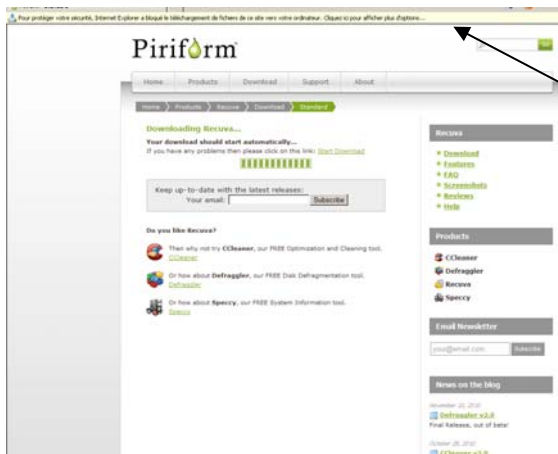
Pour protéger votre sécurité, Internet Explorer a bloqué le téléchargement de fichiers de ce site vers votre ordinateur. Cliquez ici pour afficher plus d'options...

Piriform

Go

Home | Products | Download | Support | About

Home > Products > Recuva > Download > Standard

Downloading Recuva...

Your download should start automatically...
If you have any problems then please click on this link: Start Download

Keep up-to-date with the latest releases:
Your email: Subscribe

Do you like Recuva?

Then why not try CCleaner, our FREE Optimization and Cleaning tool.
CCleaner

Or how about Defraggler, our FREE Disk Defragmentation tool.
Defraggler

Or how about Speccy, our FREE System Information tool.
Speccy

Recuva
Download
Features
FAQ
Screenshots
Reviews
Help

Products
CCleaner
Defraggler
Recuva
Speccy

Email Newsletter
your@email.com Subscribe

News on the blog
November 10, 2010
Defraggler v2.0
Final Release, out of beta!
October 28, 2010
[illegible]